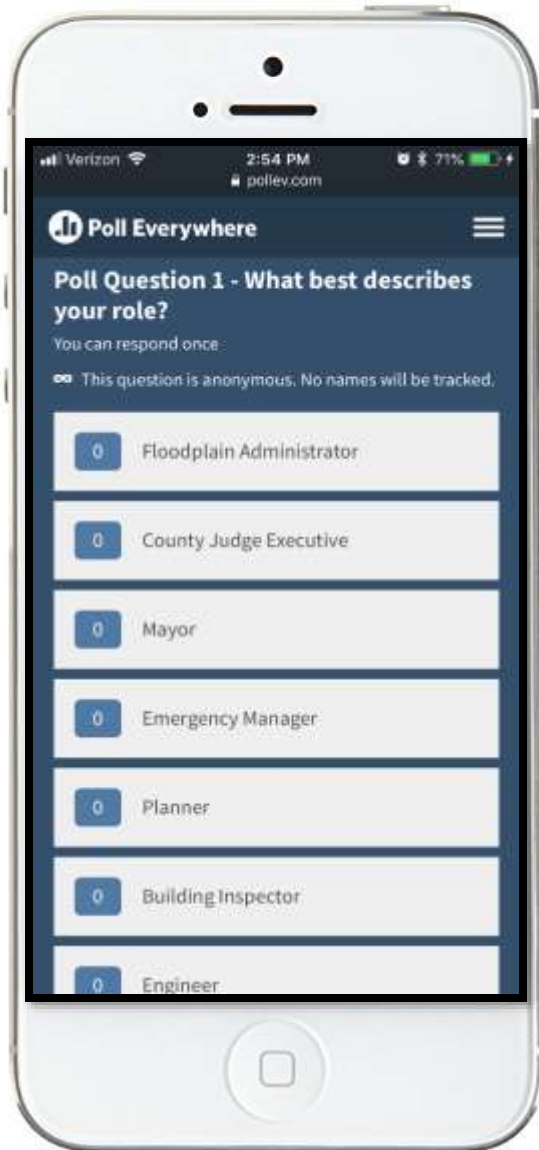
Verizon 2:54 PM 71%
pollev.com

Poll Everywhere

Poll Question 1 - What best describes your role?

You can respond once

This question is anonymous. No names will be tracked.

0 Floodplain Administrator

0 County Judge Executive

0 Mayor

0 Emergency Manager

0 Planner

0 Building Inspector

0 Engineer